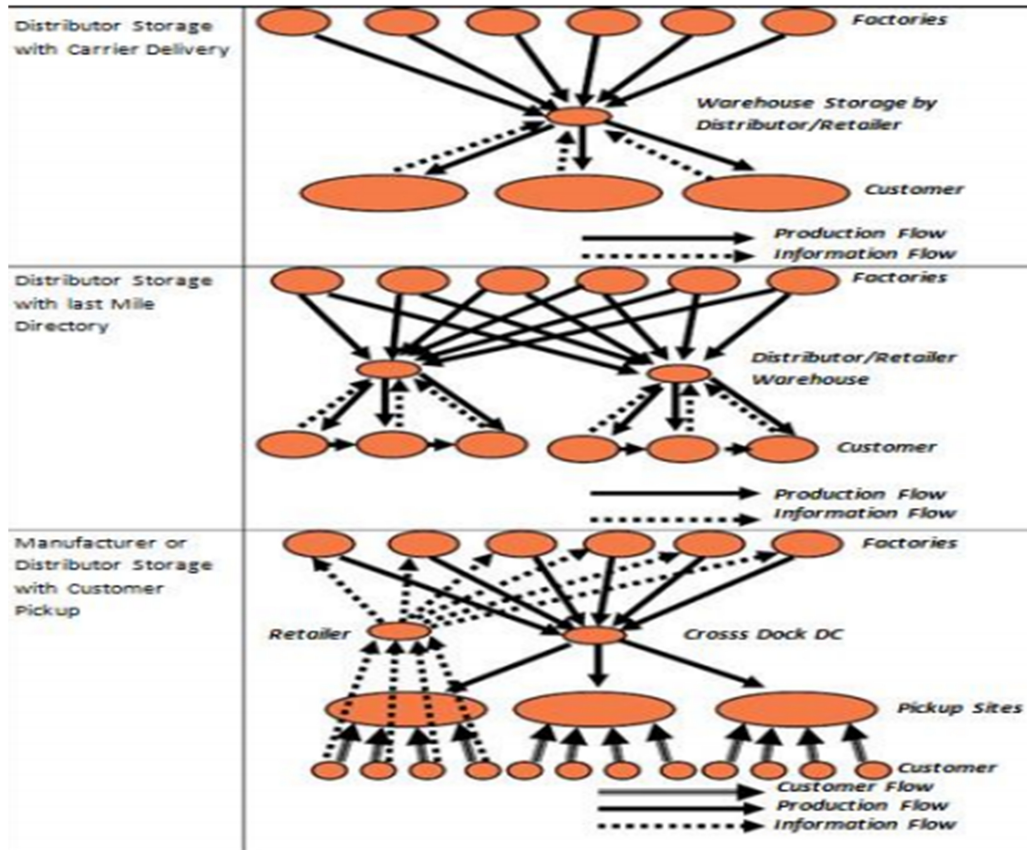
Distributor Storage with Carrier Delivery

Factories

Warehouse Storage by Distributor/Retailer

Customer

Production Flow
Information Flow

Distributor Storage with last Mile Directory

Factories

Distributor/Retailer Warehouse

Customer

Production Flow
Information Flow

Manufacturer or Distributor Storage with Customer Pickup

Factories

Retailer

Crosss Dock DC

Pickup Sites

Customer

Customer Flow
Production Flow
Information Flow